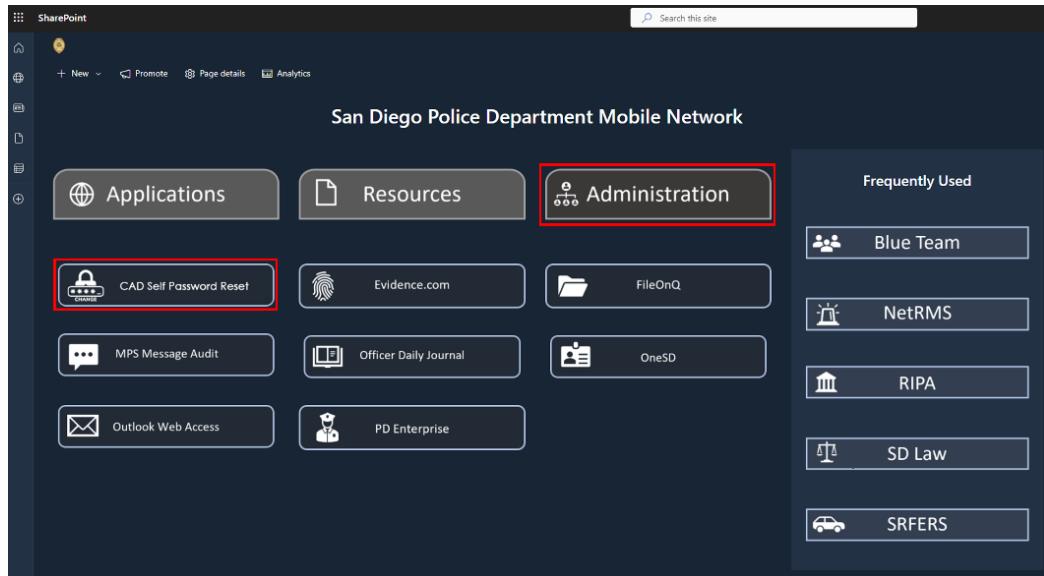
SharePoint

Search this site

+ New ⌄   Promote   Page details   Analytics

San Diego Police Department Mobile Network

Applications

Resources

Administration

CHANGE

CAD Self Password Reset

Evidence.com

FileOnQ

MPS Message Audit

Officer Daily Journal

OneSD

Outlook Web Access

PD Enterprise

Frequently Used

Blue Team

NetRMS

RIPA

SD Law

SRFERS